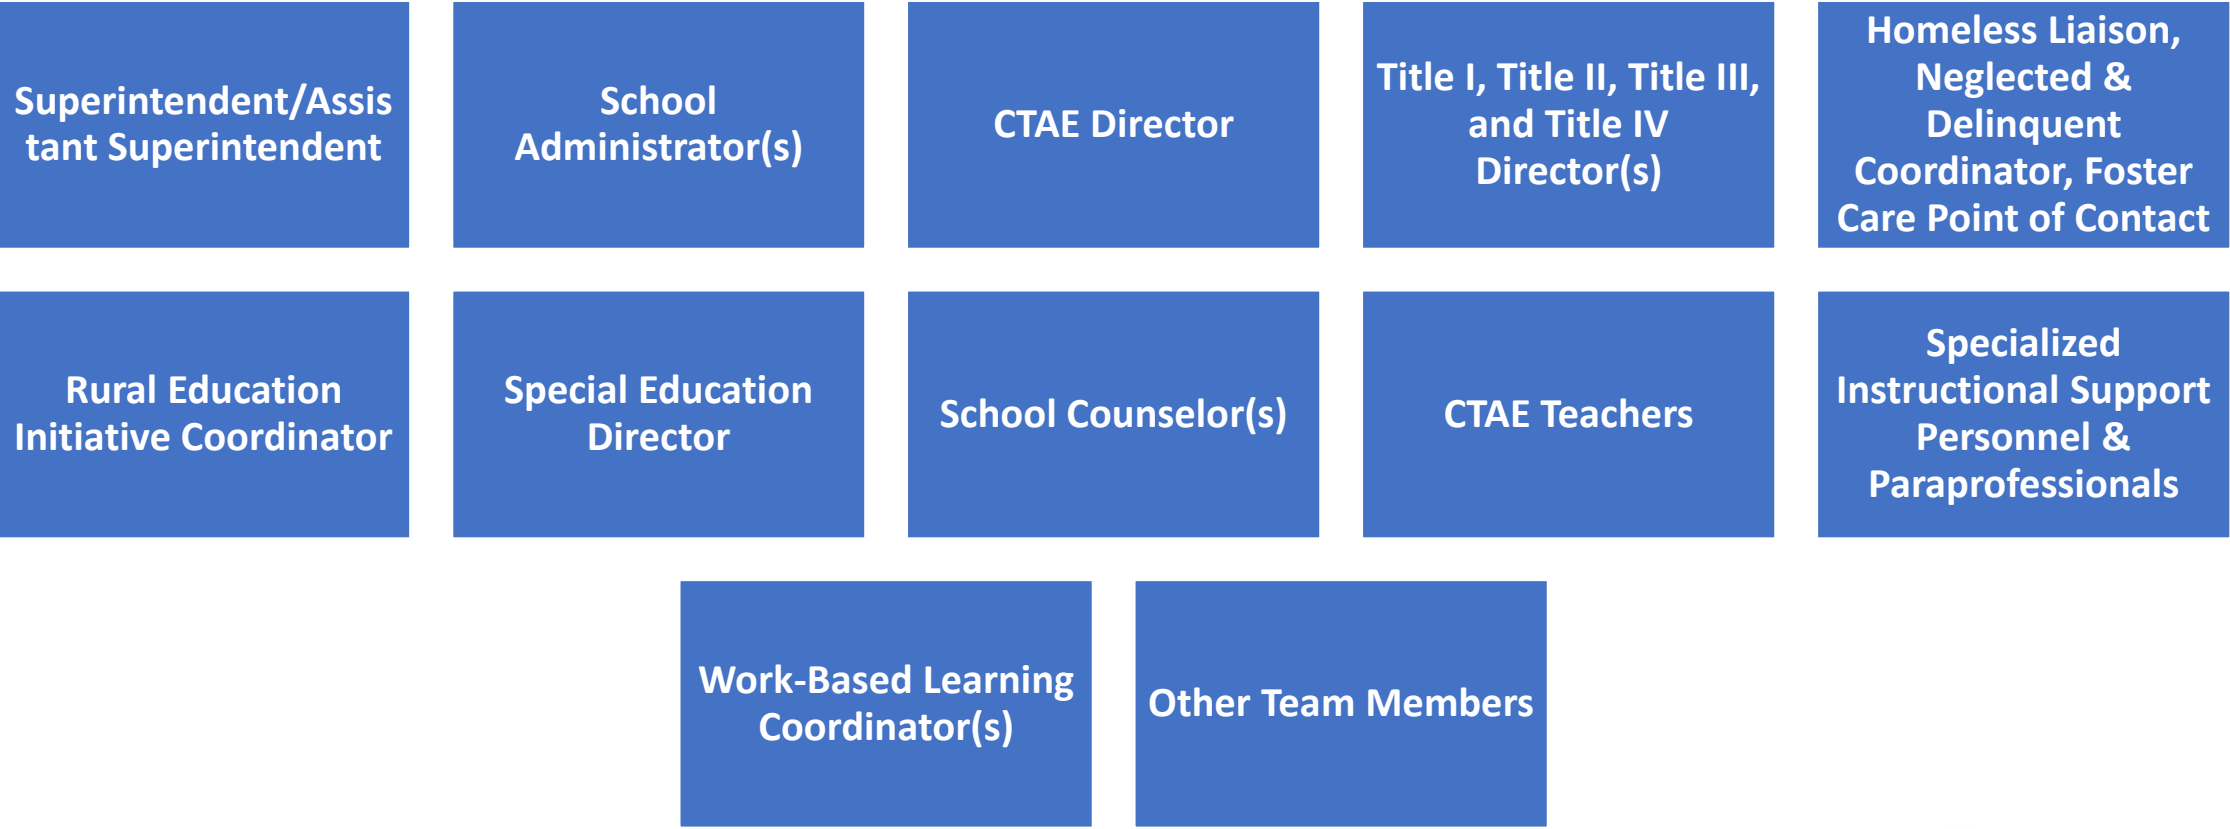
Superintendent/Assistant Superintendent

School Administrator(s)

CTAE Director

Title I, Title II, Title III, and Title IV Director(s)

Homeless Liaison, Neglected & Delinquent Coordinator, Foster Care Point of Contact

Rural Education Initiative Coordinator

Special Education Director

School Counselor(s)

CTAE Teachers

Specialized Instructional Support Personnel & Paraprofessionals

Work-Based Learning Coordinator(s)

Other Team Members